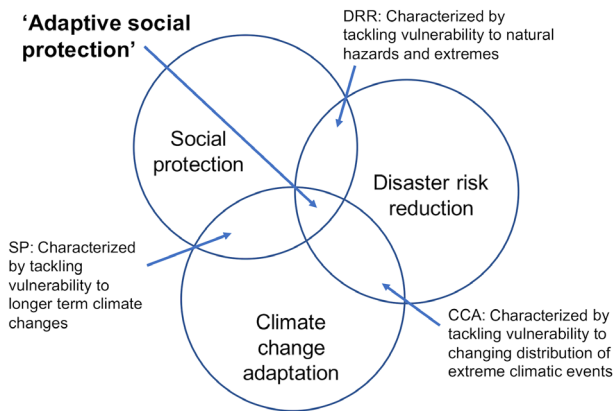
‘Adaptive social protection’

DRR: Characterized by tackling vulnerability to natural hazards and extremes

Social protection

Disaster risk reduction

SP: Characterized by tackling vulnerability to longer term climate changes

Climate change adaptation

CCA: Characterized by tackling vulnerability to changing distribution of extreme climatic events